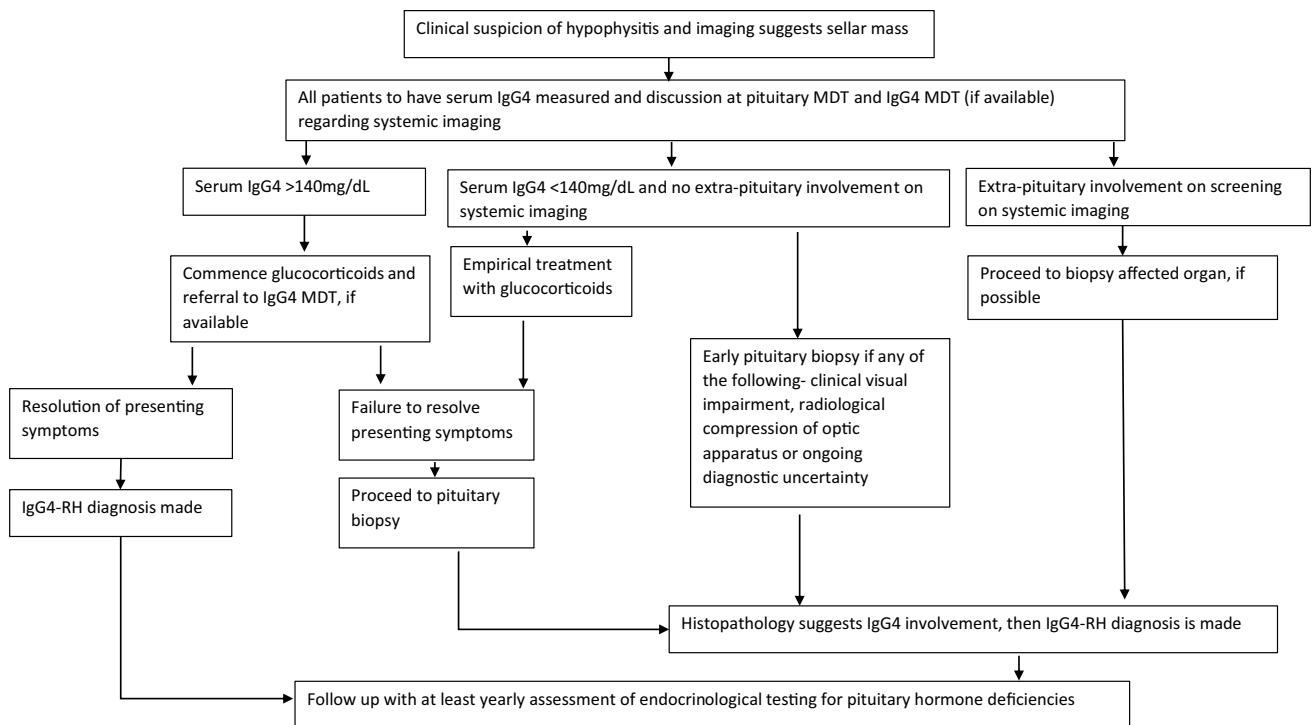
Clinical suspicion of hypophysitis and imaging suggests sellar mass

All patients to have serum IgG4 measured and discussion at pituitary MDT and IgG4 MDT (if available) regarding systemic imaging

Serum IgG4 >140mg/dL

Serum IgG4 <140mg/dL and no extra-pituitary involvement on systemic imaging

Extra-pituitary involvement on screening on systemic imaging

Commence glucocorticoids and referral to IgG4 MDT, if available

Empirical treatment with glucocorticoids

Proceed to biopsy affected organ, if possible

Early pituitary biopsy if any of the following- clinical visual impairment, radiological compression of optic apparatus or ongoing diagnostic uncertainty

Resolution of presenting symptoms

Failure to resolve presenting symptoms

IgG4-RH diagnosis made

Proceed to pituitary biopsy

Histopathology suggests IgG4 involvement, then IgG4-RH diagnosis is made

Follow up with at least yearly assessment of endocrinological testing for pituitary hormone deficiencies